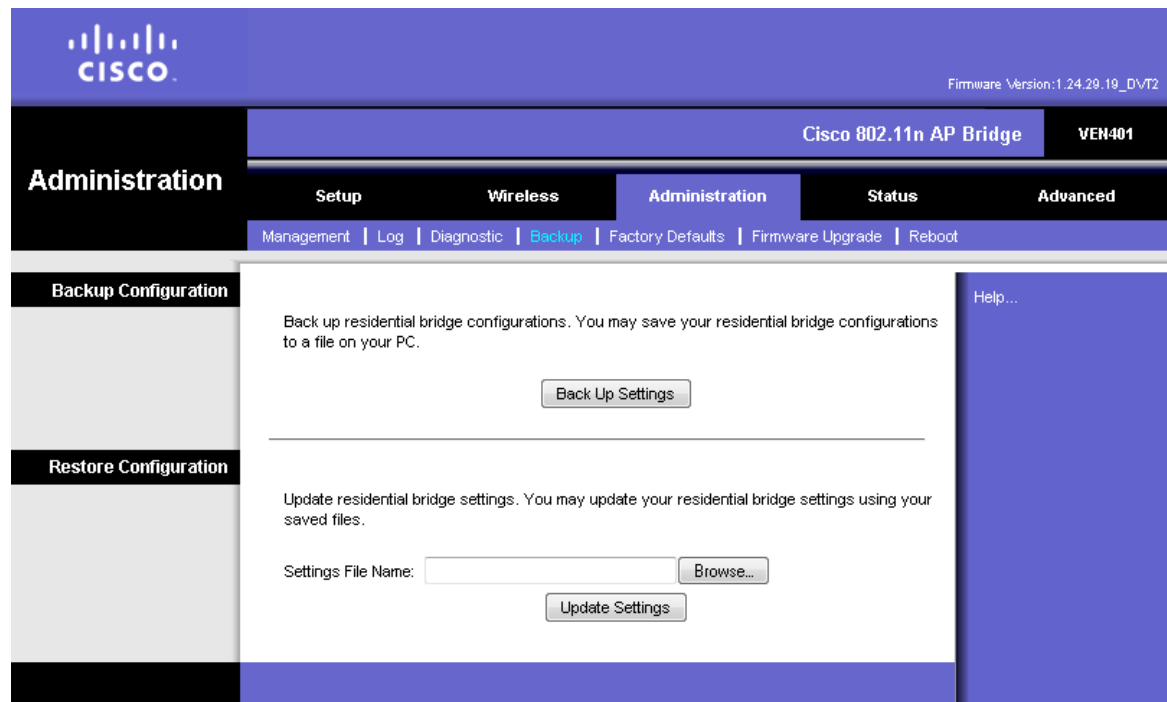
cisco

Firmware Version:1.24.29.19_DVT2

Cisco 802.11n AP Bridge | VEN401

Administration

Setup | Wireless | Administration | Status | Advanced

Management | Log | Diagnostic | Backup | Factory Defaults | Firmware Upgrade | Reboot

Backup Configuration

Back up residential bridge configurations. You may save your residential bridge configurations to a file on your PC.

Back Up Settings

Help...

Restore Configuration

Update residential bridge settings. You may update your residential bridge settings using your saved files.

Settings File Name: Browse...

Update Settings